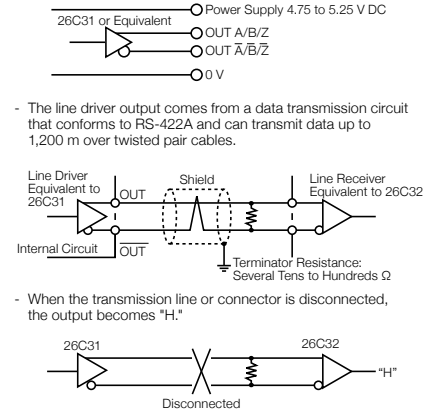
26C31 or Equivalent

Power Supply 4.75 to 5.25 V DC

OUT A/B/Z

OUT $\overline{A}/\overline{B}/\overline{Z}$

0 V

- The line driver output comes from a data transmission circuit that conforms to RS-422A and can transmit data up to 1,200 m over twisted pair cables.

Line Driver Equivalent to 26C31

OUT

Shield

Line Receiver Equivalent to 26C32

Internal Circuit

$\overline{OUT}$

Terminator Resistance: Several Tens to Hundreds Ω

- When the transmission line or connector is disconnected, the output becomes "H."

26C31

26C32

"H"

Disconnected